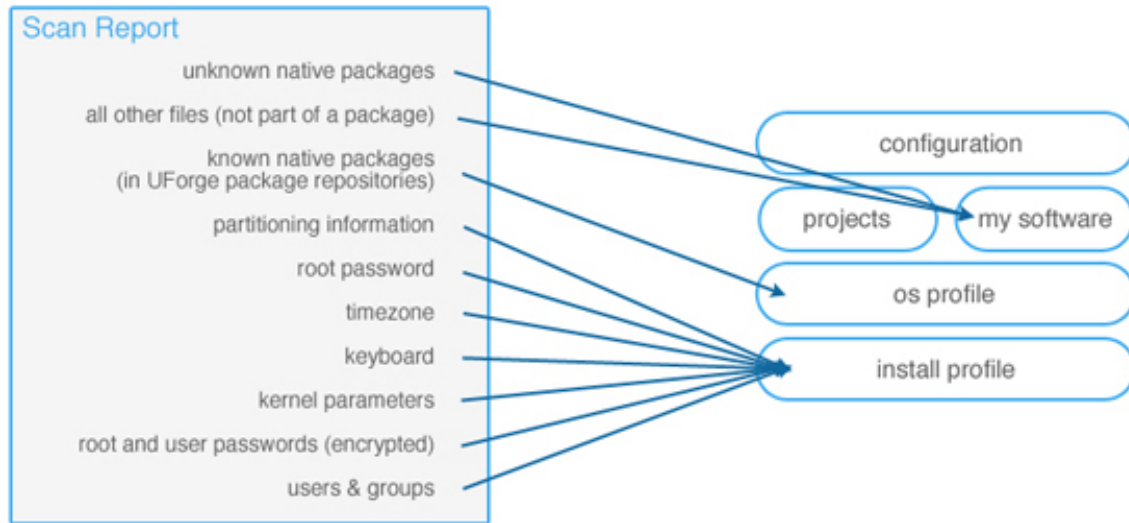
Scan Report

unknown native packages

all other files (not part of a package)

known native packages
(in UForge package repositories)

partitioning information

root password

timezone

keyboard

kernel parameters

root and user passwords (encrypted)

users & groups

configuration

projects

my software

os profile

install profile